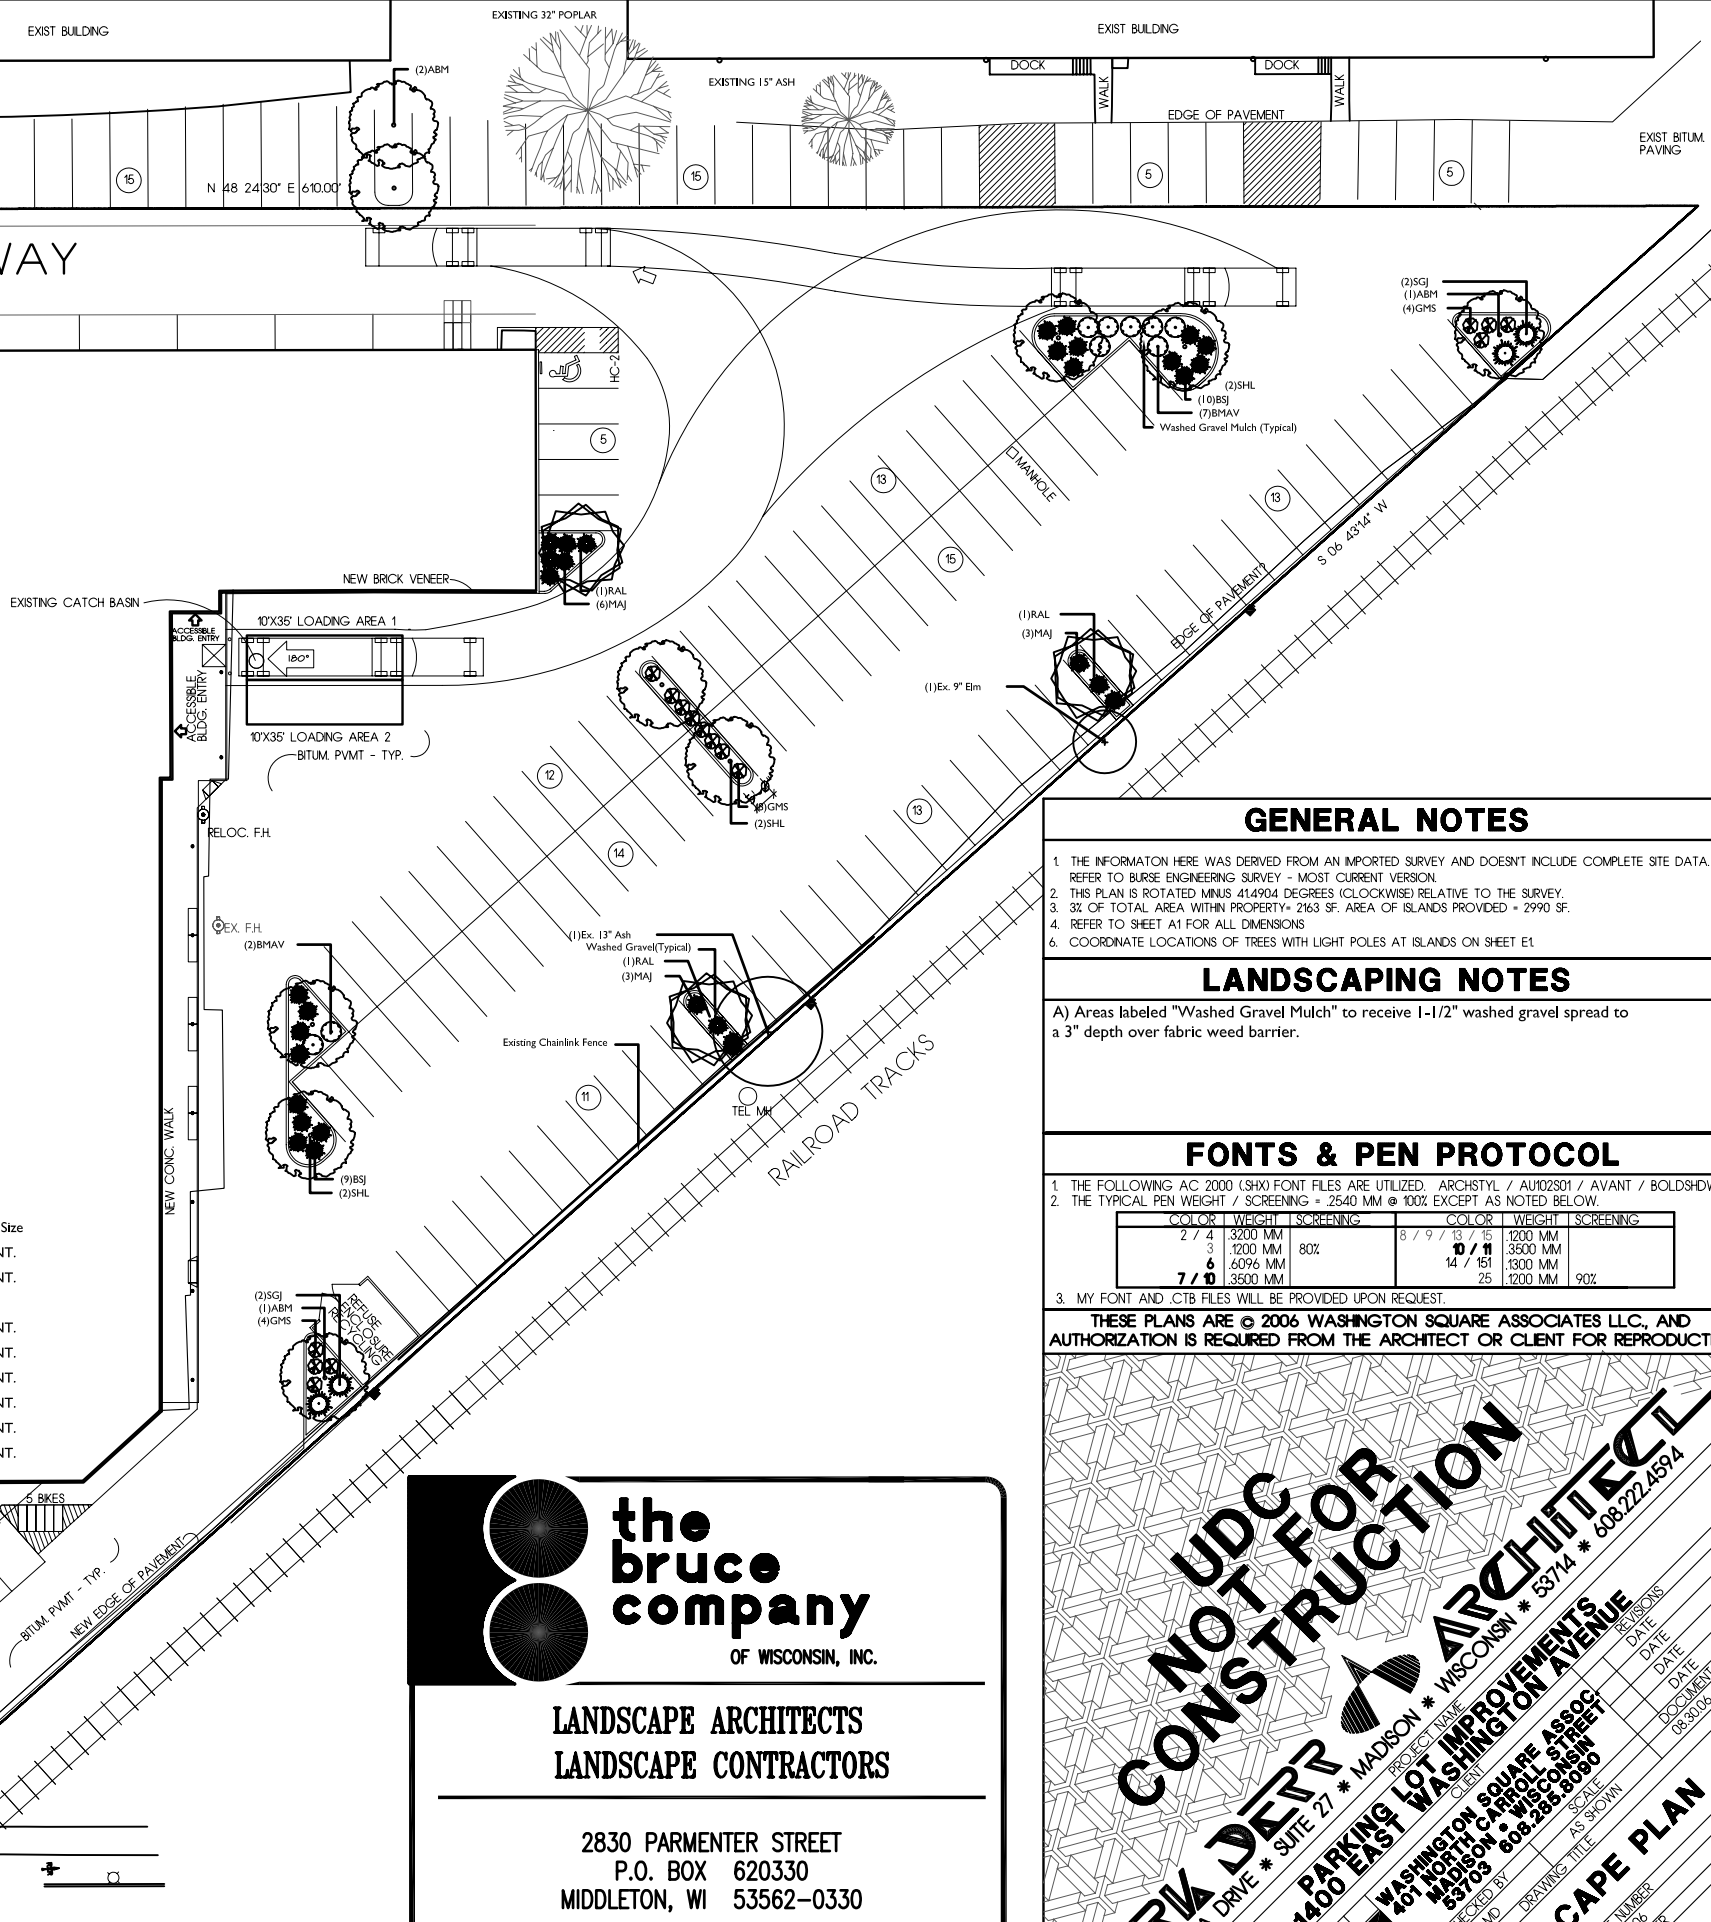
EXIST BUILDING

EXISTING 32" POPLAR

EXIST BUILDING

(2)ABM

EXISTING 15" ASH

DOCK

WALK

DOCK

WALK

EDGE OF PAVEMENT

EXIST BITUM. PAVING

15

N 48 24'30" E 610.00'

15

5

5

VAY

HC-2

5

(2)SGJ
(1)ABM
(4)GMS

(2)SHL
(10)BSJ
(7)BMAV
Washed Gravel Mulch (Typical)

MANHOLE

13

13

S 06 43'14" W

15

NEW BRICK VENEER

(1)RAL
(6)MAJ

EXISTING CATCH BASIN

ACCESSIBLE BLDG. ENTRY

10'X35' LOADING AREA 1

180°

ACCESSIBLE BLDG. ENTRY

10'X35' LOADING AREA 2

BITUM. PVMT - TYP.

EDGE OF PAVEMENT?

(1)RAL
(3)MAJ

(1)Ex. 9" Elm

12

(8)GMS
(2)SHL

13

RELOC. F.H.

14

EX. F.H.

(2)BMAV

(1)Ex. 13" Ash
Washed Gravel(Typical)
(1)RAL
(3)MAJ

Existing Chainlink Fence

11

TEL MH

RAILROAD TRACKS

NEW CONC. WALK

(9)BSJ
(2)SHL

Size
NT.
NT.
NT.
NT.
NT.
NT.
NT.

(2)SGJ
(1)ABM
(4)GMS

REFUSE RECYCLING ENCLOSURE

5 BIKES

BITUM. PVMT - TYP.

NEW EDGE OF PAVEMENT

GENERAL NOTES

1. THE INFORMATON HERE WAS DERIVED FROM AN IMPORTED SURVEY AND DOESN'T INCLUDE COMPLETE SITE DATA. REFER TO BURSE ENGINEERING SURVEY - MOST CURRENT VERSION.
2. THIS PLAN IS ROTATED MINUS 41.4904 DEGREES (CLOCKWISE) RELATIVE TO THE SURVEY.
3. 3% OF TOTAL AREA WITHIN PROPERTY= 2163 SF. AREA OF ISLANDS PROVIDED = 2990 SF.
4. REFER TO SHEET A1 FOR ALL DIMENSIONS
6. COORDINATE LOCATIONS OF TREES WITH LIGHT POLES AT ISLANDS ON SHEET E1.

LANDSCAPING NOTES

A) Areas labeled "Washed Gravel Mulch" to receive 1-1/2" washed gravel spread to a 3" depth over fabric weed barrier.

FONTS & PEN PROTOCOL

1. THE FOLLOWING AC 2000 (.SHX) FONT FILES ARE UTILIZED. ARCHSTYL / AU102S01 / AVANT / BOLDSHDW
2. THE TYPICAL PEN WEIGHT / SCREENING = .2540 MM @ 100% EXCEPT AS NOTED BELOW.

| COLOR | WEIGHT | SCREENING | COLOR | WEIGHT | SCREENING |
|---|---|---|---|---|---|
| 2 / 4 | .3200 MM | | 8 / 9 / 13 / 15 | .1200 MM | |
| 3 | .1200 MM | 80% | 10 / 11 | .3500 MM | |
| 6 | .6096 MM | | 14 / 151 | .1300 MM | |
| 7 / 10 | .3500 MM | | 25 | .1200 MM | 90% |

3. MY FONT AND .CTB FILES WILL BE PROVIDED UPON REQUEST.

THESE PLANS ARE © 2006 WASHINGTON SQUARE ASSOCIATES LLC., AND AUTHORIZATION IS REQUIRED FROM THE ARCHITECT OR CLIENT FOR REPRODUCTI

UDC
NOT FOR
CONSTRUCTION

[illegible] DERR ARCHITECT
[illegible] DRIVE * SUITE 27 * MADISON * WISCONSIN * 53714 * 608.222.4594

PROJECT NAME
PARKING LOT IMPROVEMENTS
1400 EAST WASHINGTON AVENUE

CLIENT
WASHINGTON SQUARE ASSOC.
401 NORTH CARROLL STREET
MADISON • WISCONSIN
53703 608.285.8090

REVISIONS
DATE
DATE
DATE
DATE
DOCUMENT
08.30.06

SCALE
AS SHOWN

CHECKED BY
MD

DRAWING TITLE
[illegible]CAPE PLAN

SHEET NUMBER

the
bruce
company
OF WISCONSIN, INC.

LANDSCAPE ARCHITECTS
LANDSCAPE CONTRACTORS

2830 PARMENTER STREET
P.O. BOX 620330
MIDDLETON, WI 53562-0330